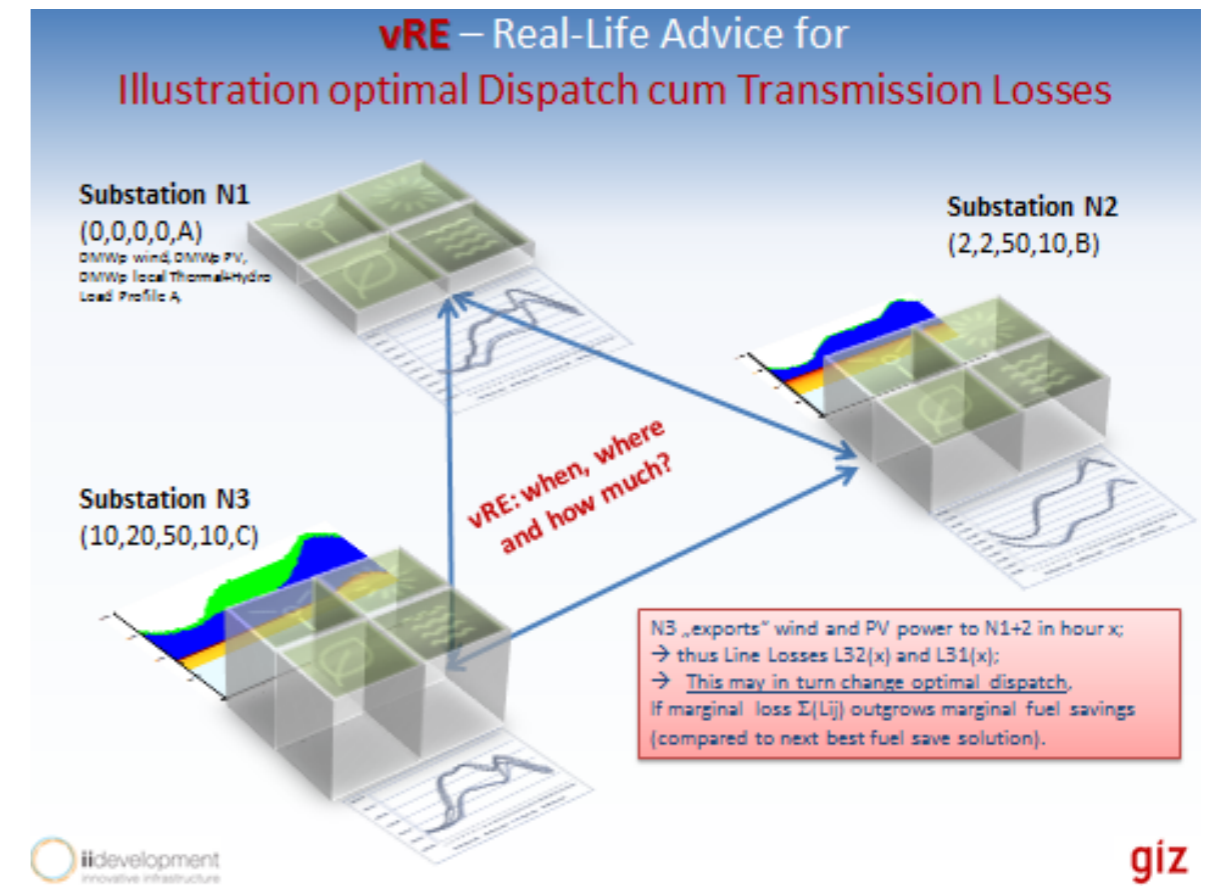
vRE – Real-Life Advice for
Illustration optimal Dispatch cum Transmission Losses

Substation N1
(0,0,0,0,A)
0MWp wind, 0MWp PV, 0MWp local Thermal+Hydro Load Profile A,

Substation N2
(2,2,50,10,B)

Substation N3
(10,20,50,10,C)

vRE: when, where and how much?

N3 „exports" wind and PV power to N1+2 in hour x;
→ thus Line Losses L32(x) and L31(x);
→ This may in turn change optimal dispatch,
If marginal loss $\Sigma$(Lij) outgrows marginal fuel savings (compared to next best fuel save solution).

iidevelopment
innovative infrastructure

giz